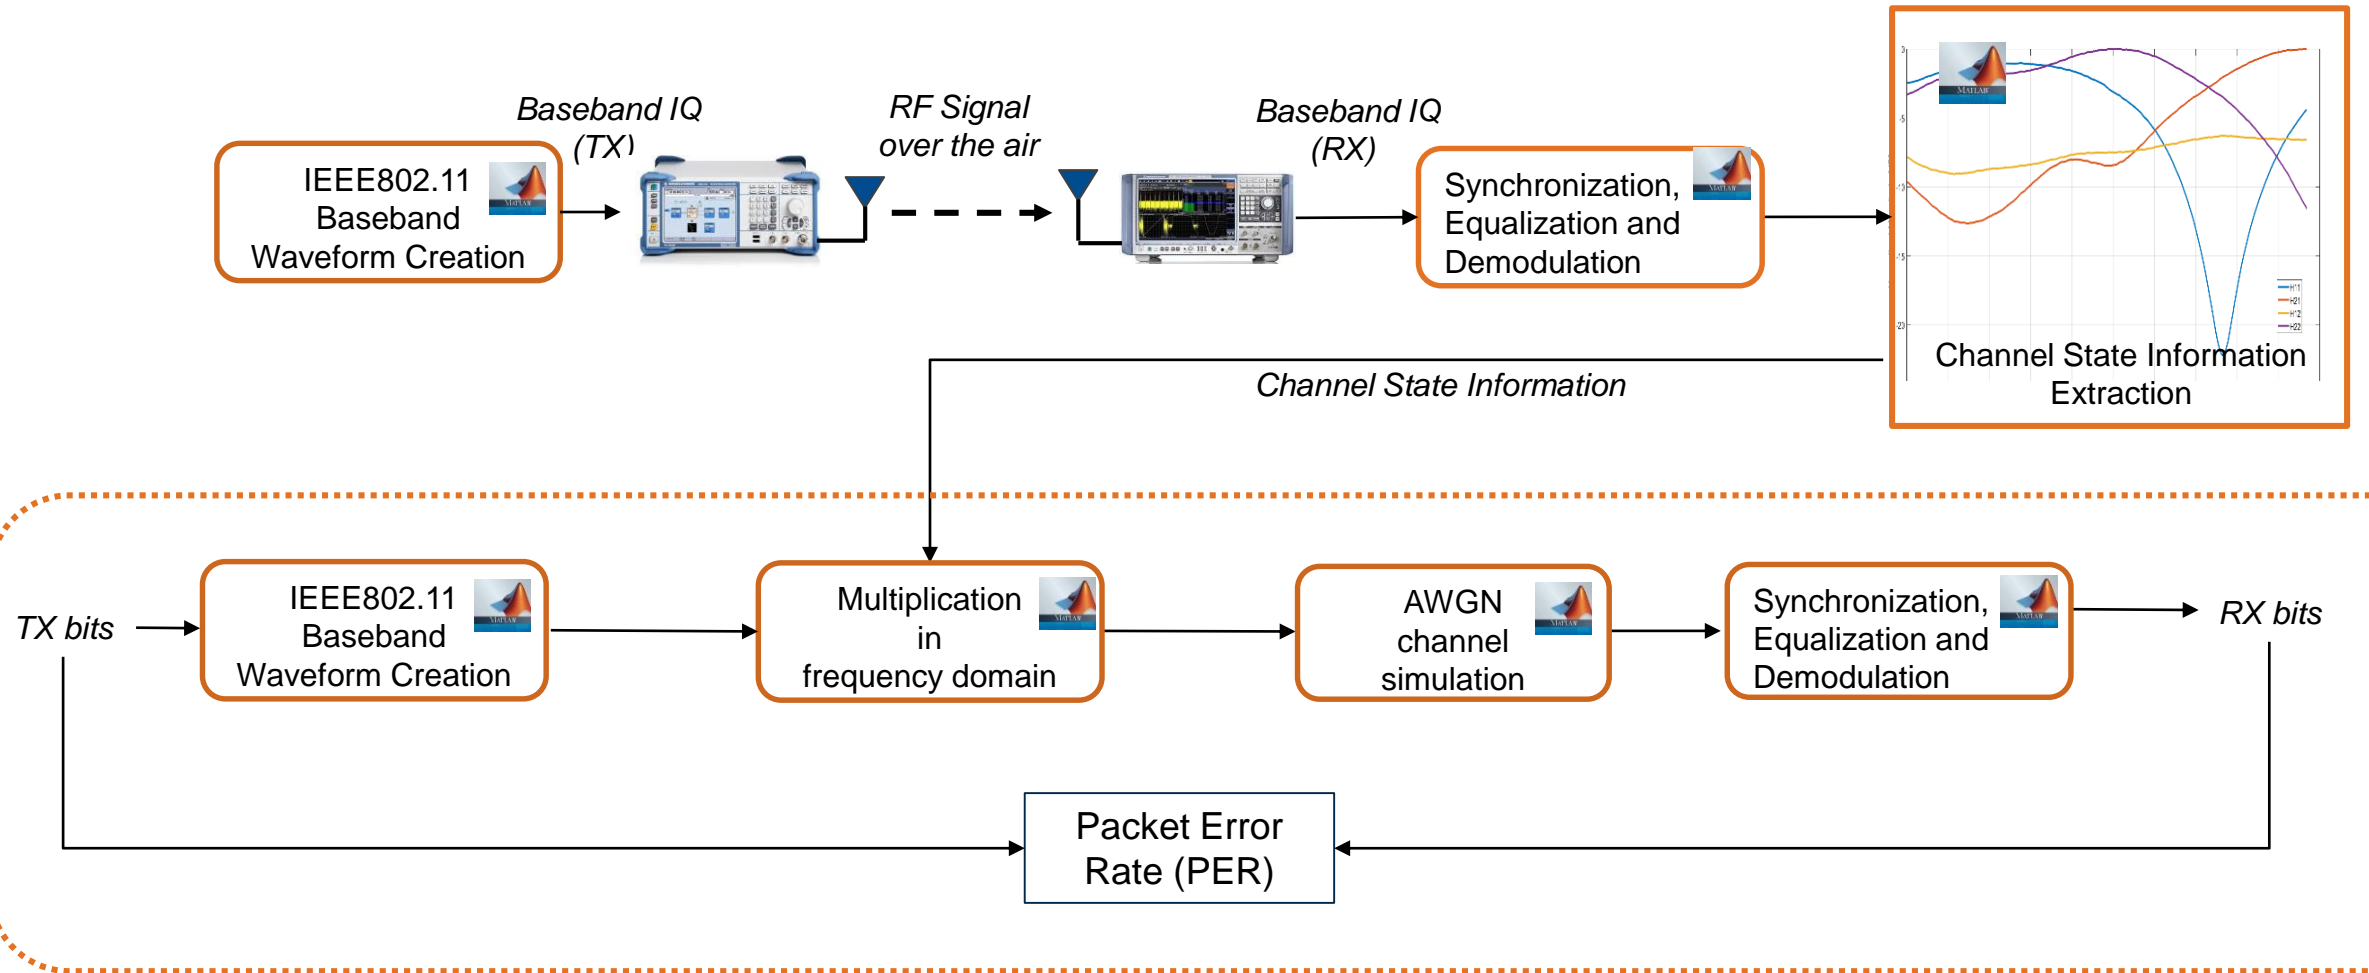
IEEE802.11 Baseband Waveform Creation

Baseband IQ (TX)

RF Signal over the air

Baseband IQ (RX)

Synchronization, Equalization and Demodulation

Channel State Information Extraction

Channel State Information

TX bits

IEEE802.11 Baseband Waveform Creation

Multiplication in frequency domain

AWGN channel simulation

Synchronization, Equalization and Demodulation

RX bits

Packet Error Rate (PER)